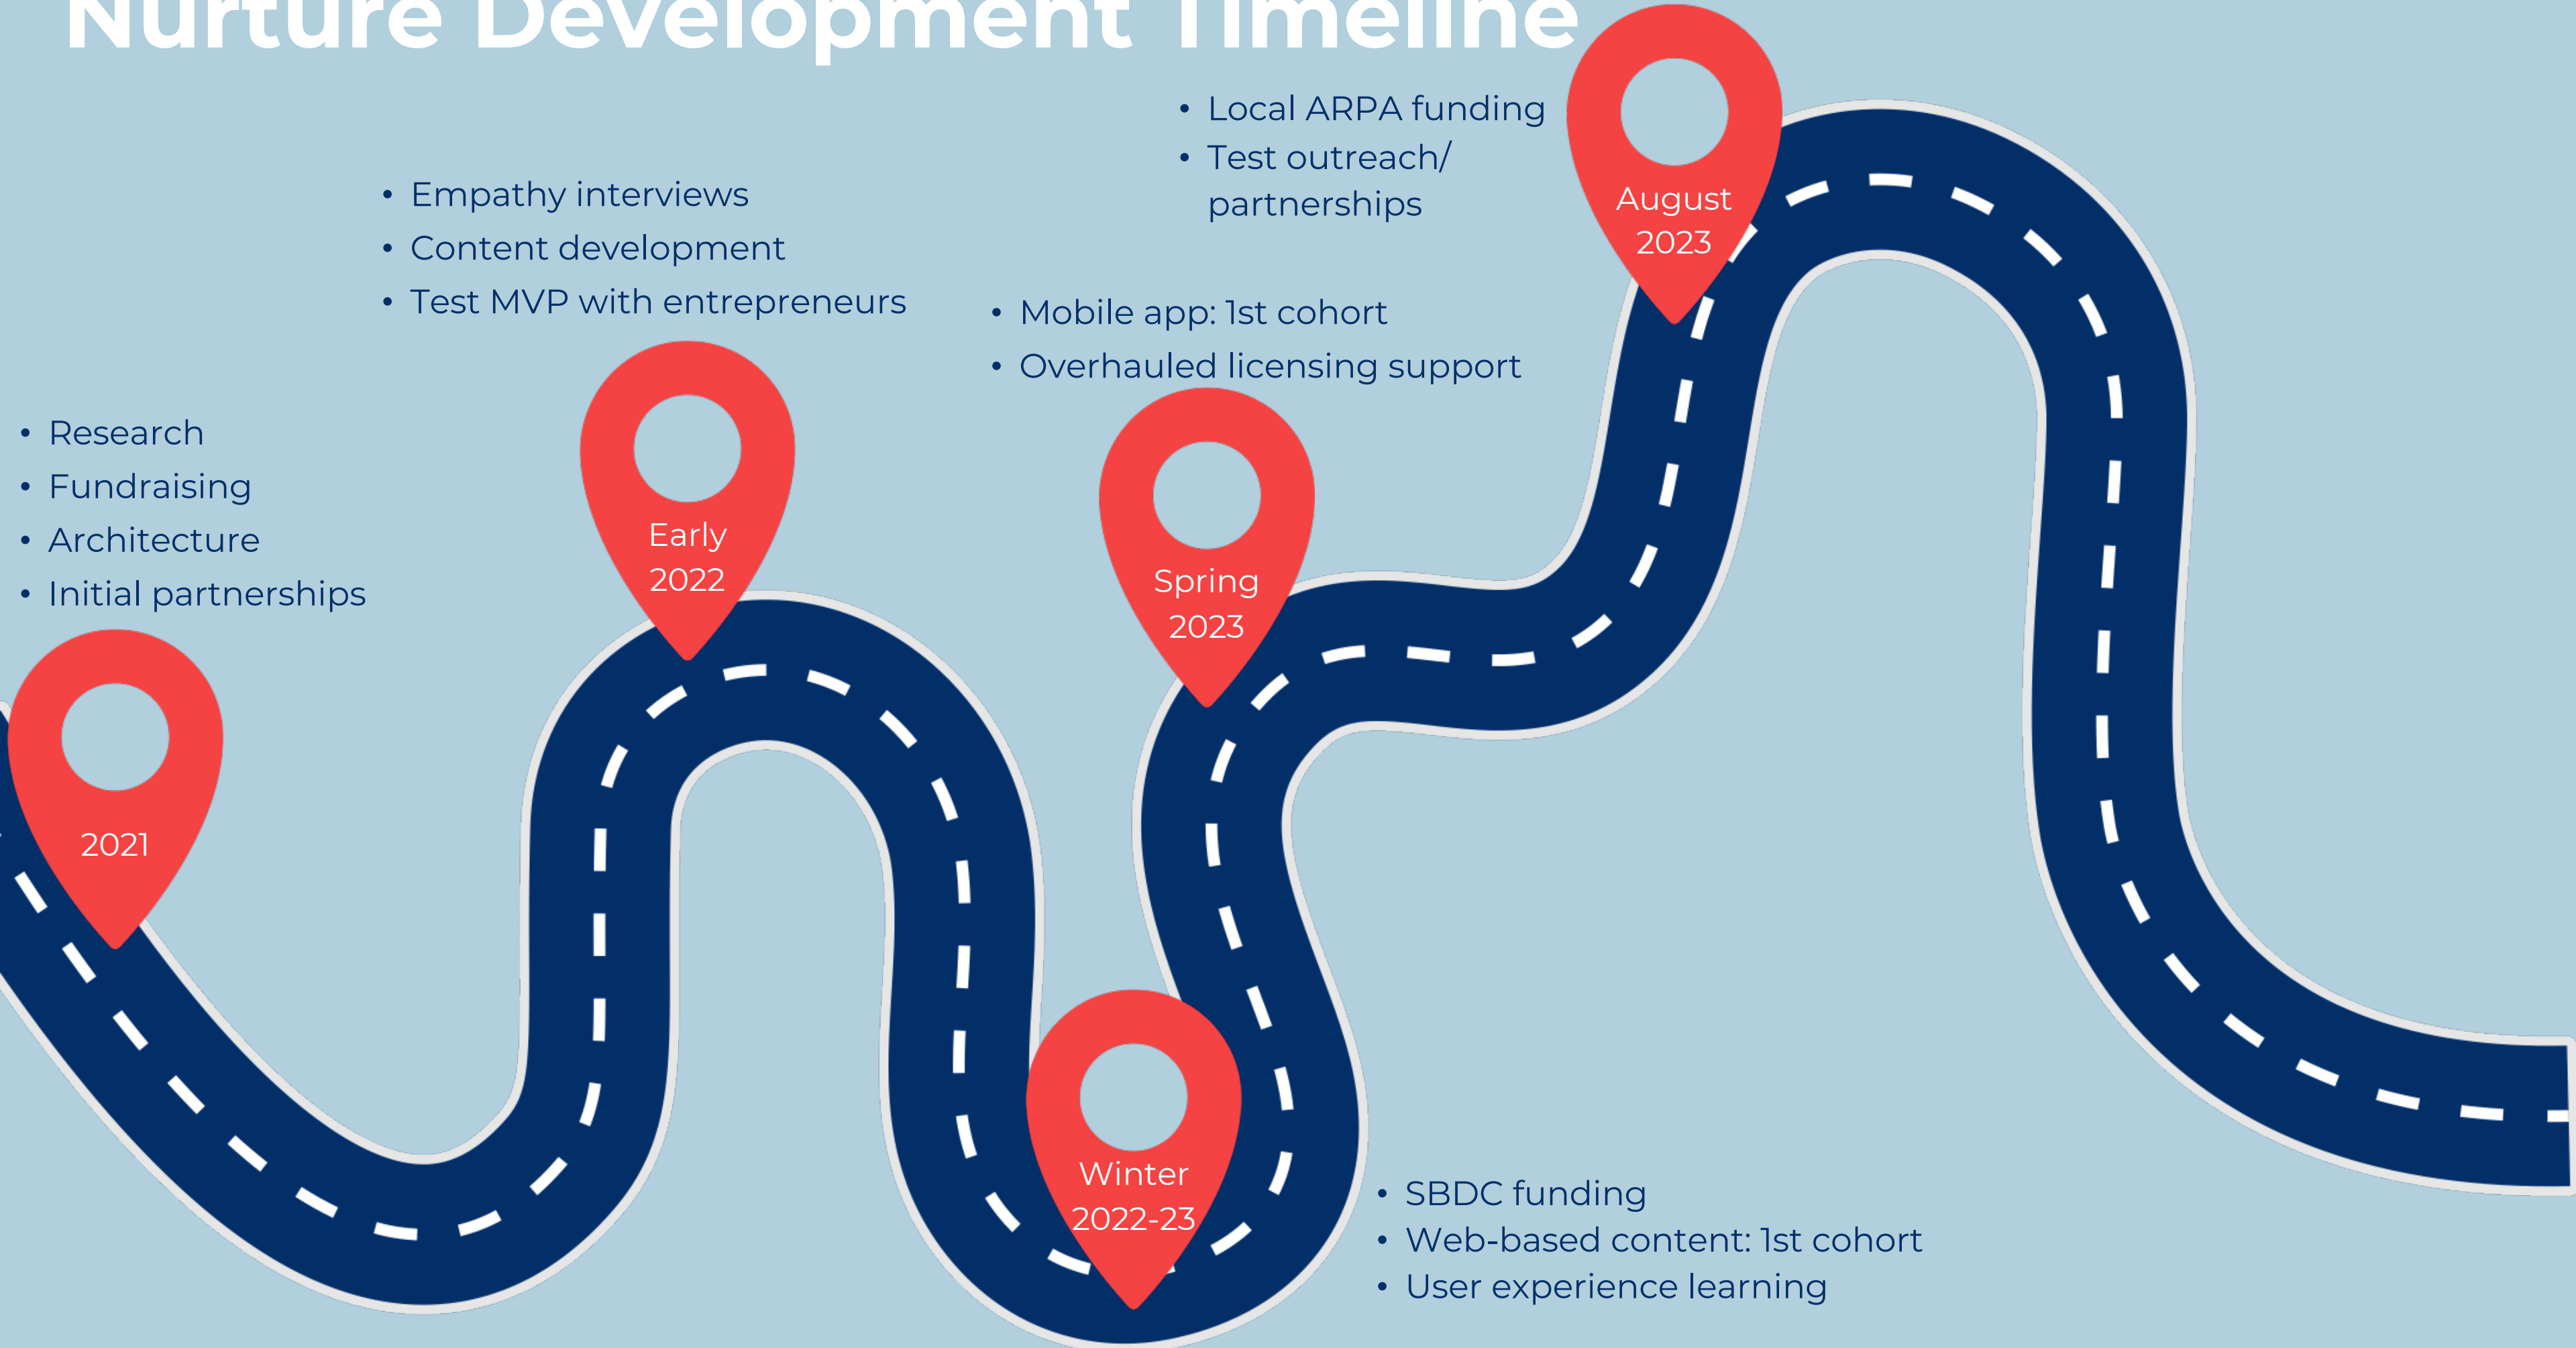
Nurture Development Timeline

2021
- Research
- Fundraising
- Architecture
- Initial partnerships

Early 2022
- Empathy interviews
- Content development
- Test MVP with entrepreneurs

Winter 2022-23
- SBDC funding
- Web-based content: 1st cohort
- User experience learning

Spring 2023
- Mobile app: 1st cohort
- Overhauled licensing support

August 2023
- Local ARPA funding
- Test outreach/ partnerships